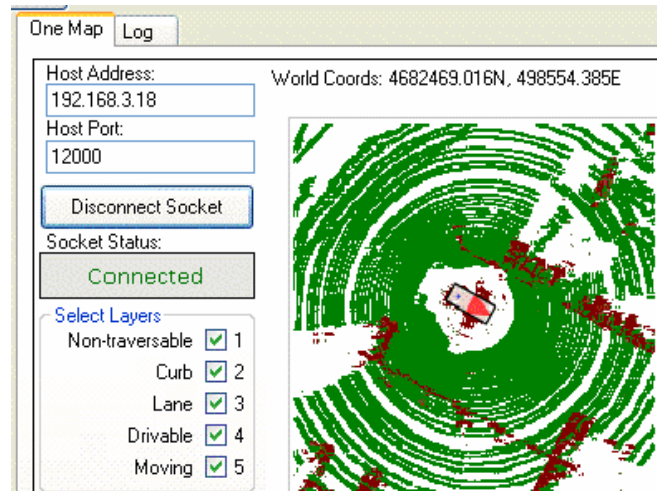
One Map Log

Host Address:
192.168.3.18
Host Port:
12000

Disconnect Socket

Socket Status:
Connected

Select Layers
Non-traversable 1
Curb 2
Lane 3
Drivable 4
Moving 5

World Coords: 4682469.016N, 498554.385E